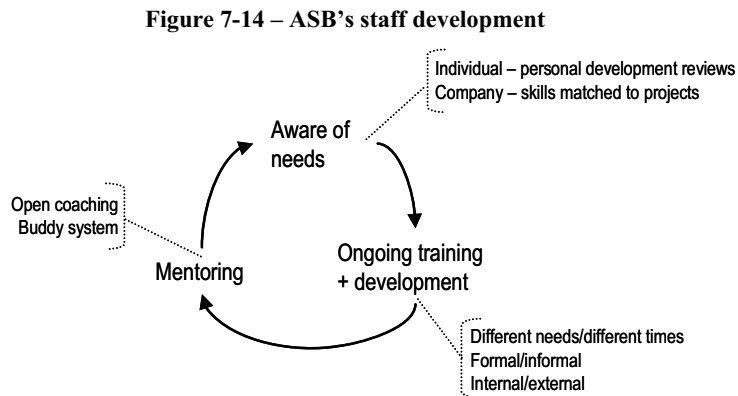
Figure 7-14 – ASB's staff development

Individual – personal development reviews
Company – skills matched to projects

Aware of needs

Open coaching
Buddy system

Mentoring

Ongoing training + development

Different needs/different times
Formal/informal
Internal/external